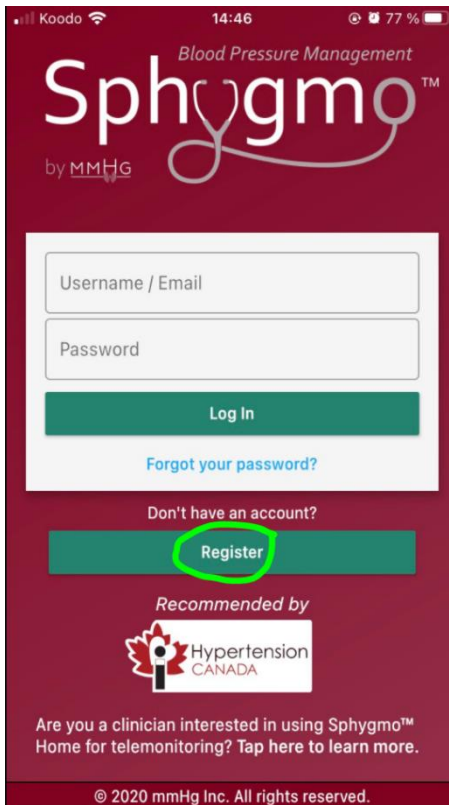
Koodo 14:46 77 %

Blood Pressure Management
Sphygmo™
by MMHG

Username / Email

Password

Log In

Forgot your password?

Don't have an account?

Register

Recommended by

Hypertension CANADA

Are you a clinician interested in using Sphygmo™ Home for telemonitoring? Tap here to learn more.

© 2020 mmHg Inc. All rights reserved.